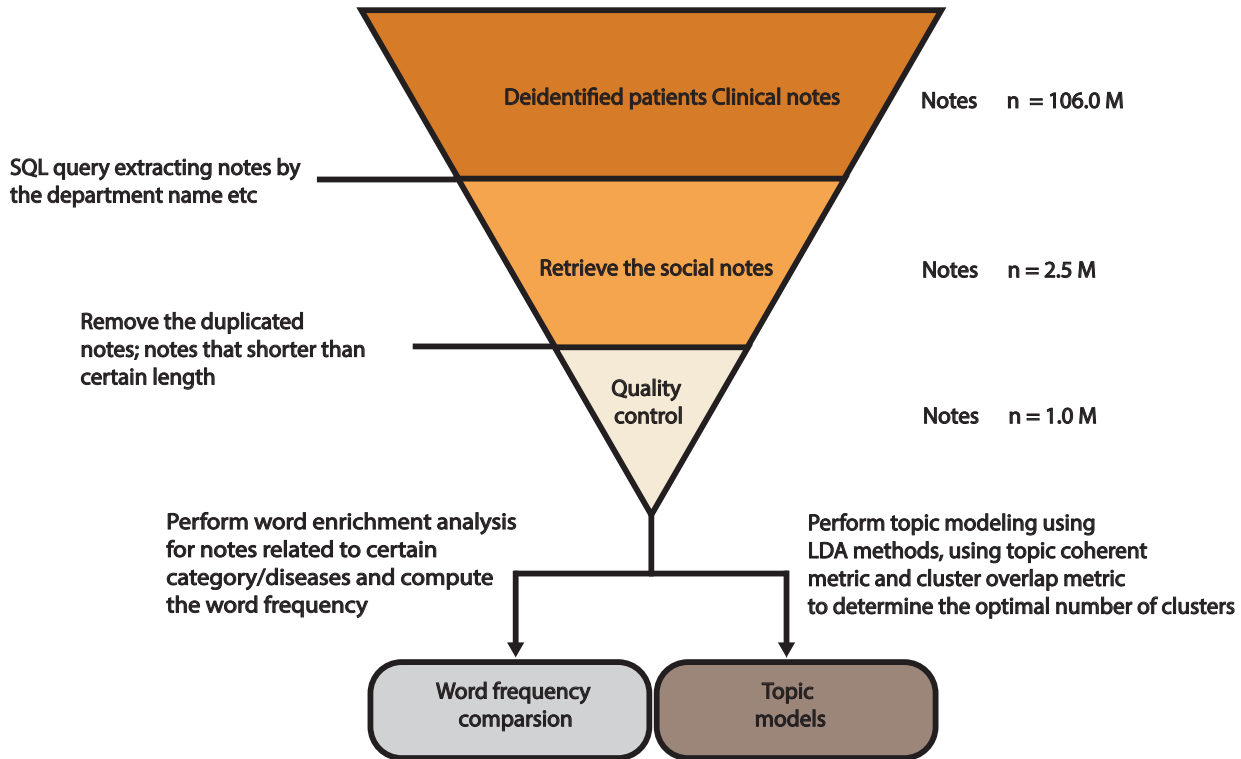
Deidentified patients Clinical notes

Notes n = 106.0 M

SQL query extracting notes by the department name etc

Retrieve the social notes

Notes n = 2.5 M

Remove the duplicated notes; notes that shorter than certain length

Quality control

Notes n = 1.0 M

Perform word enrichment analysis for notes related to certain category/diseases and compute the word frequency

Perform topic modeling using LDA methods, using topic coherent metric and cluster overlap metric to determine the optimal number of clusters

Word frequency comparsion

Topic models